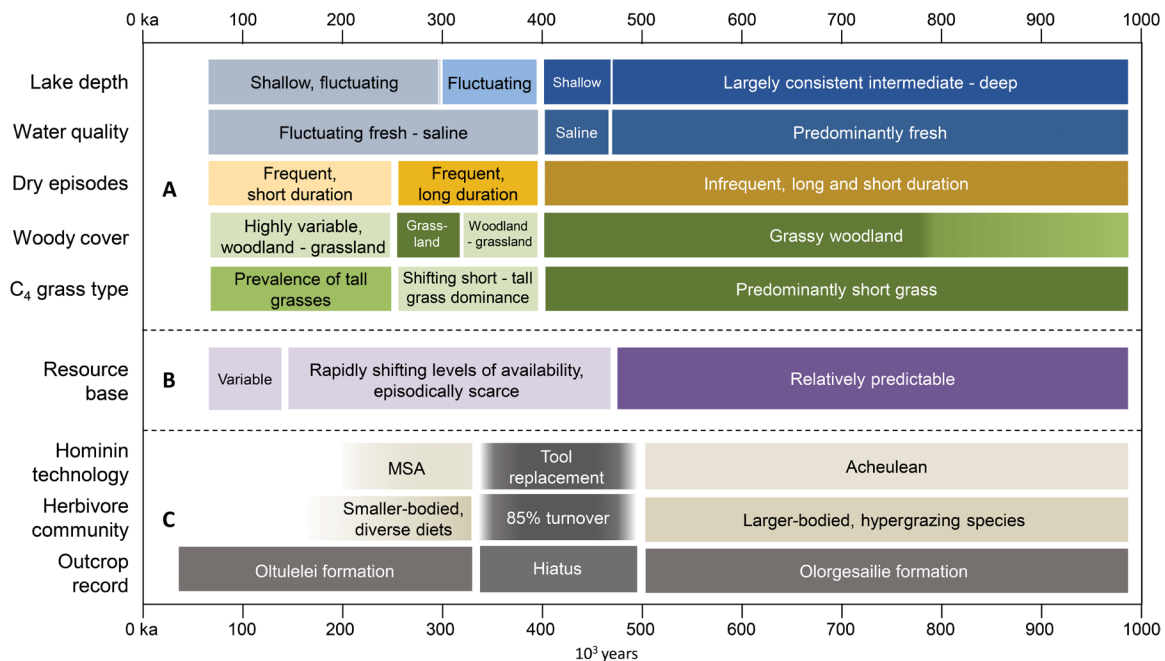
0 ka 100 200 300 400 500 600 700 800 900 1000

Lake depth
Shallow, fluctuating
Fluctuating
Shallow
Largely consistent intermediate - deep

Water quality
Fluctuating fresh - saline
Saline
Predominantly fresh

Dry episodes
A
Frequent, short duration
Frequent, long duration
Infrequent, long and short duration

Woody cover
Highly variable, woodland - grassland
Grassland
Woodland - grassland
Grassy woodland

$C_4$ grass type
Prevalence of tall grasses
Shifting short - tall grass dominance
Predominantly short grass

Resource base
B
Variable
Rapidly shifting levels of availability, episodically scarce
Relatively predictable

Hominin technology
MSA
Tool replacement
Acheulean

Herbivore community
C
Smaller-bodied, diverse diets
85% turnover
Larger-bodied, hypergrazing species

Outcrop record
Oltulelei formation
Hiatus
Olorgesailie formation

0 ka 100 200 300 400 500 600 700 800 900 1000
$10^3$ years